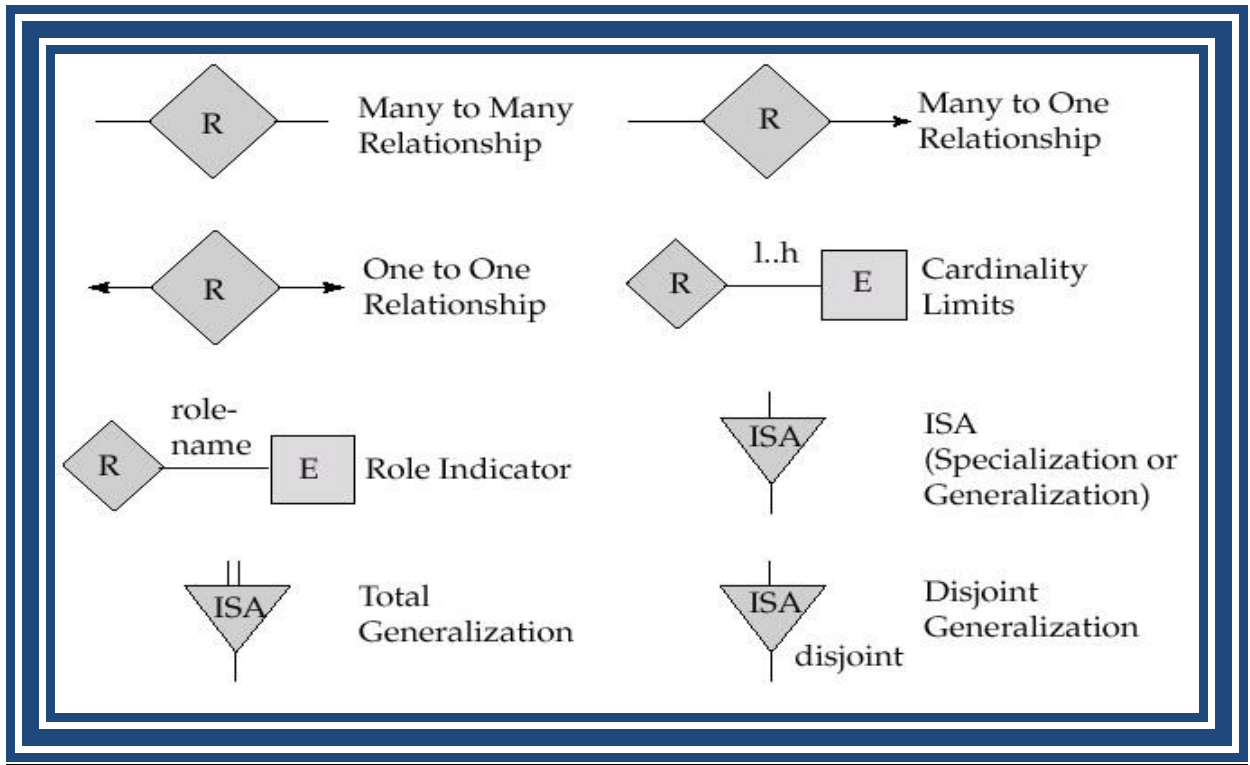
R Many to Many Relationship

R Many to One Relationship

R One to One Relationship

R l..h E Cardinality Limits

R role-name E Role Indicator

ISA ISA (Specialization or Generalization)

ISA Total Generalization

ISA disjoint Disjoint Generalization